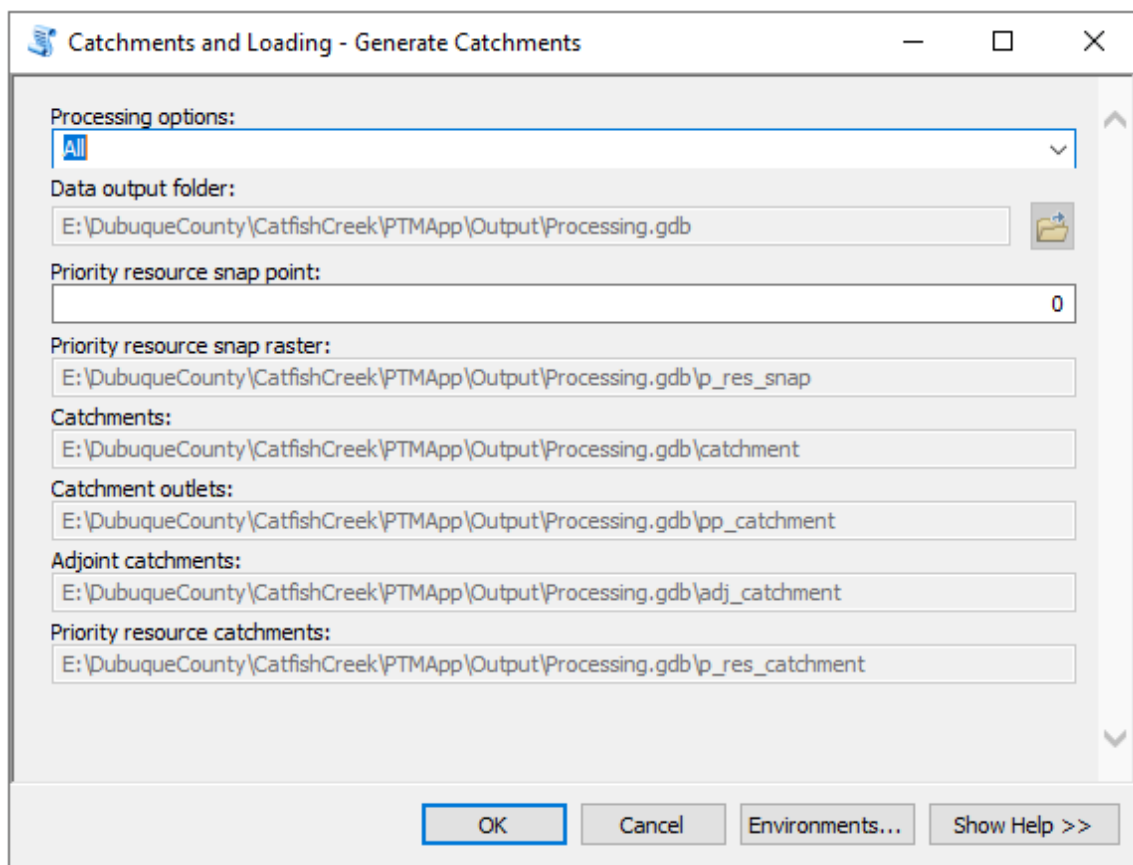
Catchments and Loading - Generate Catchments

Processing options:
All

Data output folder:
E:\DubuqueCounty\CatfishCreek\PTMApp\Output\Processing.gdb

Priority resource snap point:
0

Priority resource snap raster:
E:\DubuqueCounty\CatfishCreek\PTMApp\Output\Processing.gdb\p_res_snap

Catchments:
E:\DubuqueCounty\CatfishCreek\PTMApp\Output\Processing.gdb\catchment

Catchment outlets:
E:\DubuqueCounty\CatfishCreek\PTMApp\Output\Processing.gdb\pp_catchment

Adjoint catchments:
E:\DubuqueCounty\CatfishCreek\PTMApp\Output\Processing.gdb\adj_catchment

Priority resource catchments:
E:\DubuqueCounty\CatfishCreek\PTMApp\Output\Processing.gdb\p_res_catchment

OK Cancel Environments... Show Help >>